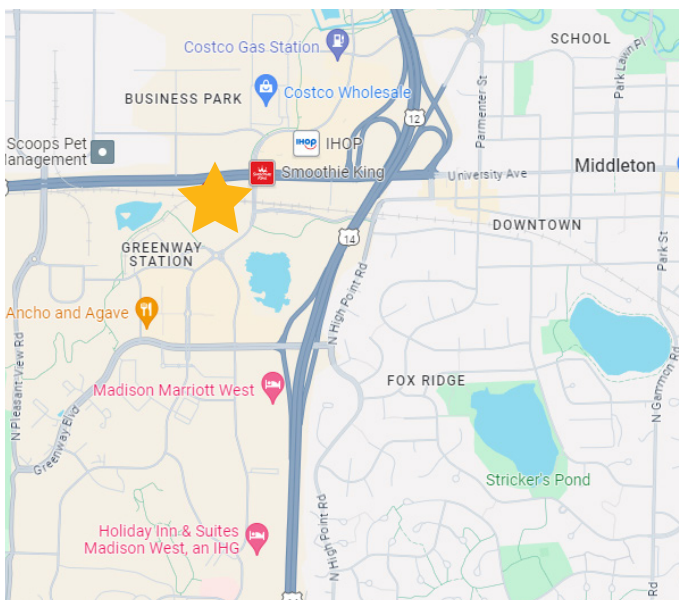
Costco Gas Station
SCHOOL
Park Lawn Pl
BUSINESS PARK
Costco Wholesale
12
Parmenter St
Scoops Pet
Management
IHOP
Middleton
Smoothie King
University Ave
14
DOWNTOWN
GREENWAY
STATION
N High Point Rd
Park St
Ancho and Agave
N Pleasant View Rd
Madison Marriott West
FOX RIDGE
N Gammon Rd
Greenway Blvd
Stricker's Pond
N High Point Rd
N High Point Rd
Holiday Inn & Suites
Madison West, an IHG
Rd